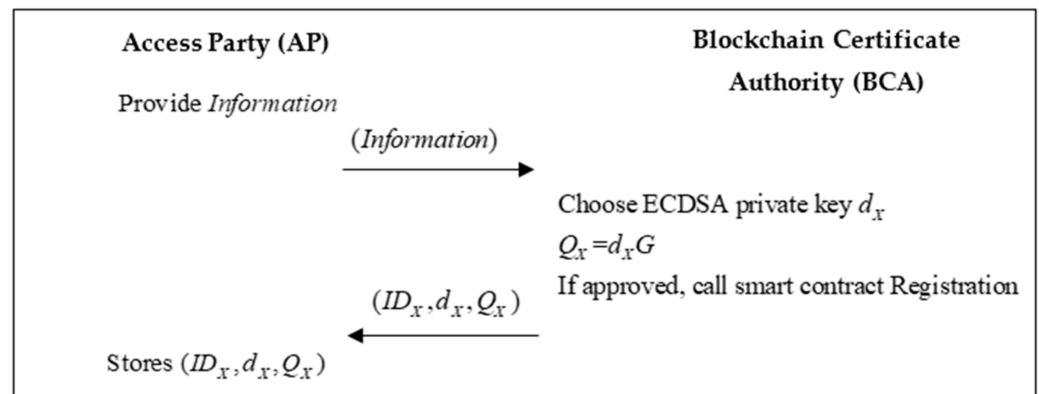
Access Party (AP)

Blockchain Certificate Authority (BCA)

Provide *Information*

(*Information*)

Choose ECDSA private key $d_x$

$Q_x = d_x G$

If approved, call smart contract Registration

$(ID_x, d_x, Q_x)$

Stores $(ID_x, d_x, Q_x)$